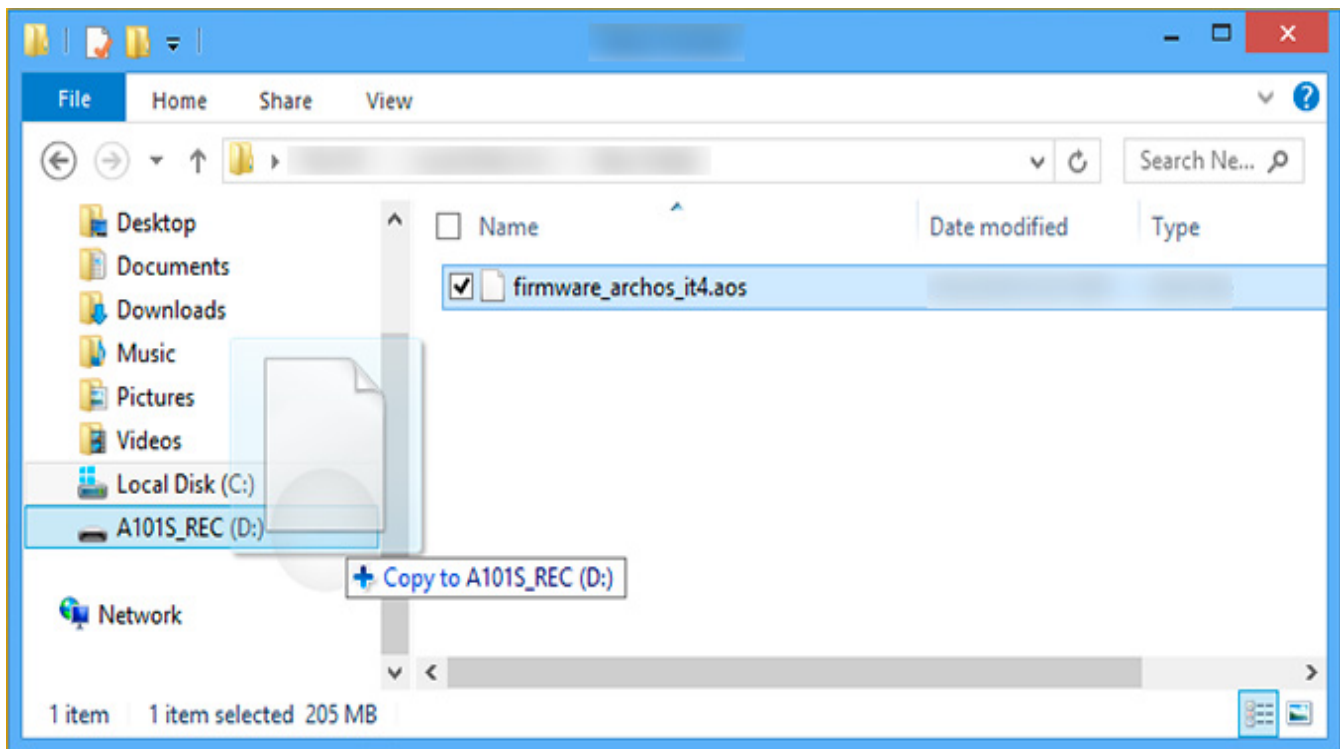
File
Home
Share
View

Search Ne...

Desktop
Documents
Downloads
Music
Pictures
Videos
Local Disk (C:)
A101S_REC (D:)
Network

Name
Date modified
Type

firmware_archos_it4.aos

+ Copy to A101S_REC (D:)

1 item
1 item selected 205 MB